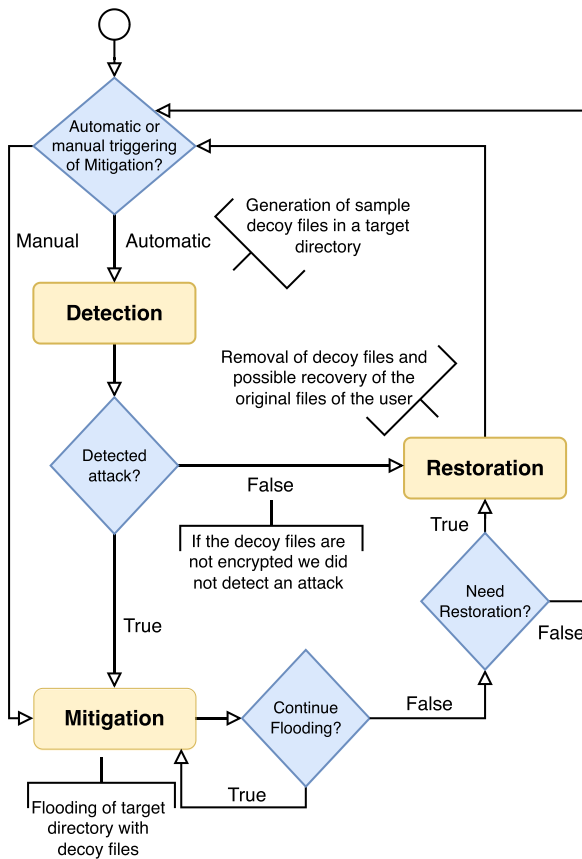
Automatic or manual triggering of Mitigation?

Manual

Automatic

Generation of sample decoy files in a target directory

Detection

Removal of decoy files and possible recovery of the original files of the user

Detected attack?

False

Restoration

If the decoy files are not encrypted we did not detect an attack

True

Need Restoration?

True

False

Mitigation

Continue Flooding?

False

True

Flooding of target directory with decoy files